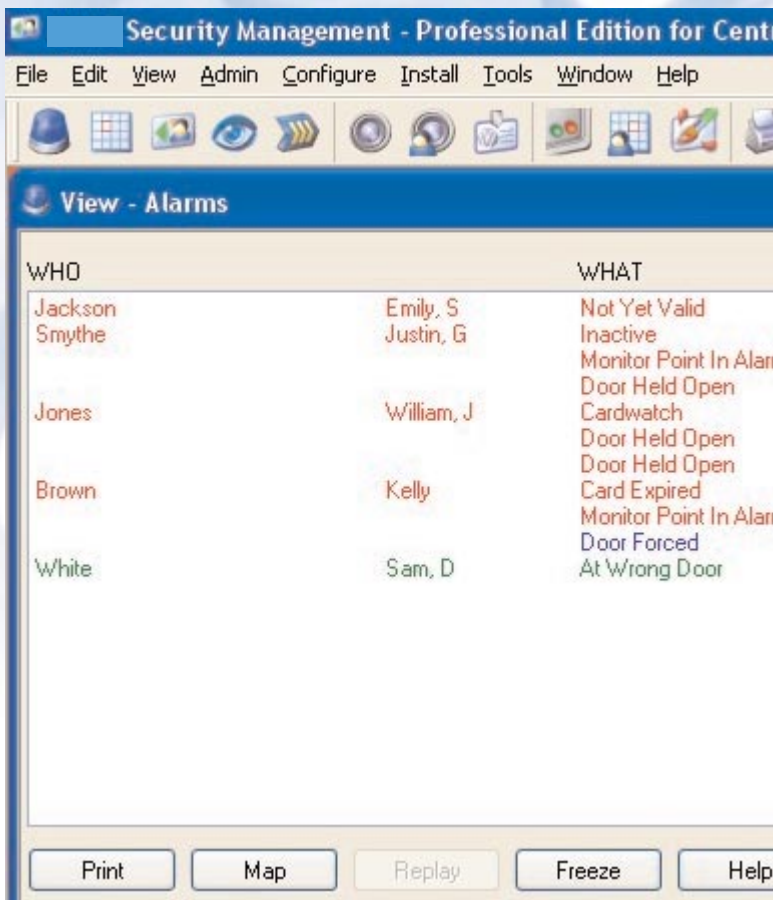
Security Management - Professional Edition for Cent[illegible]

File Edit View Admin Configure Install Tools Window Help

View - Alarms

| WHO | | WHAT |
|---|---|---|
| Jackson | Emily, S | Not Yet Valid |
| Smythe | Justin, G | Inactive |
| | | Monitor Point In Alar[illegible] |
| | | Door Held Open |
| Jones | William, J | Cardwatch |
| | | Door Held Open |
| | | Door Held Open |
| Brown | Kelly | Card Expired |
| | | Monitor Point In Alar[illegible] |
| | | Door Forced |
| White | Sam, D | At Wrong Door |

Print Map Replay Freeze Help